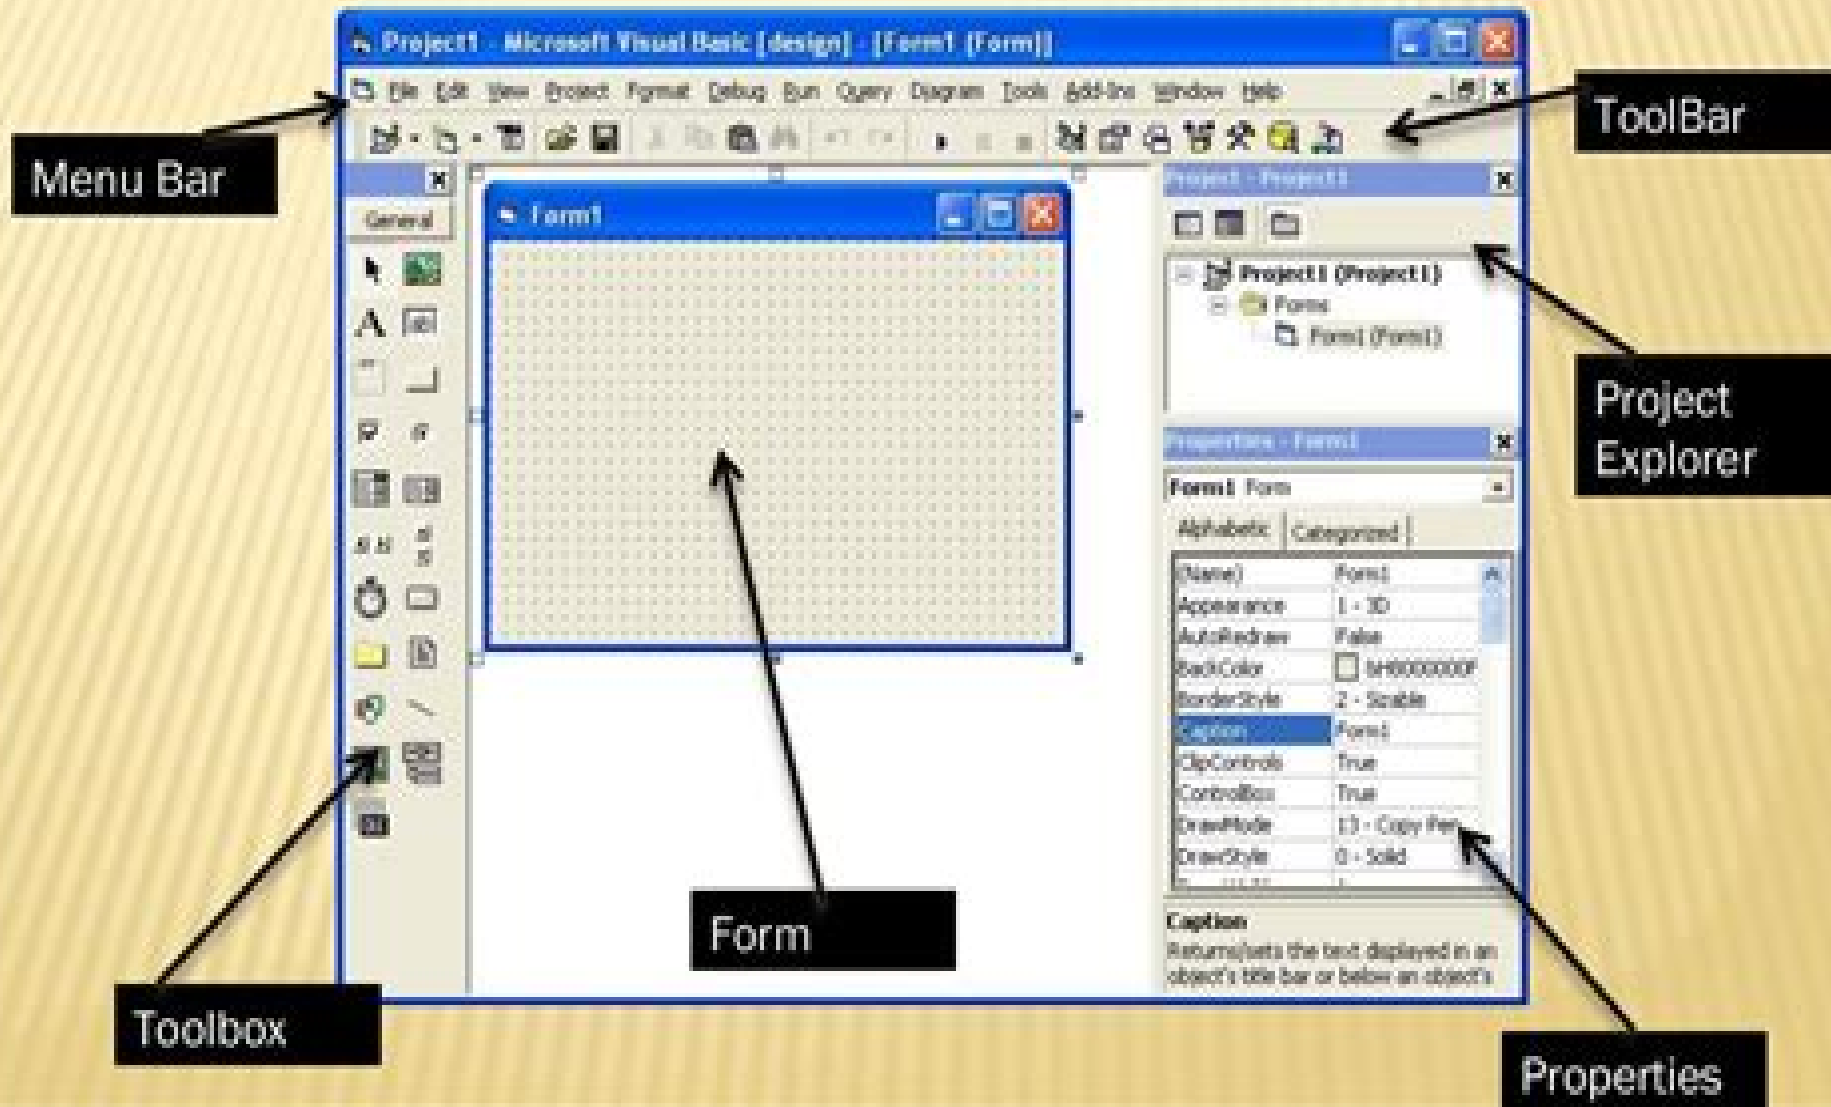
Project1 - Microsoft Visual Basic [design] - [Form1 (Form)]

File Edit View Project Format Debug Run Query Diagram Tools Add-Ins Window Help

Menu Bar

ToolBar

General

Form1

Project - Project1

Project1 (Project1)
Forms
Form1 (Form1)

Project Explorer

Properties - Form1

Form1 Form

Alphabetic | Categorized

| | |
|---|---|
| (Name) | Form1 |
| Appearance | 1 - 3D |
| AutoRedraw | False |
| BackColor | &H8000000F |
| BorderStyle | 2 - Sizable |
| Caption | Form1 |
| ClipControls | True |
| ControlBox | True |
| DrawMode | 13 - Copy Pen |
| DrawStyle | 0 - Solid |

Caption
Returns/sets the text displayed in an object's title bar or below an object's

Form

Toolbox

Properties